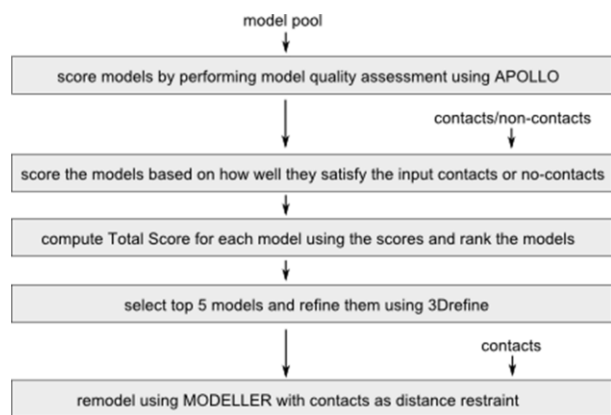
model pool

score models by performing model quality assessment using APOLLO

contacts/non-contacts

score the models based on how well they satisfy the input contacts or no-contacts

compute Total Score for each model using the scores and rank the models

select top 5 models and refine them using 3Drefine

contacts

remodel using MODELLER with contacts as distance restraint